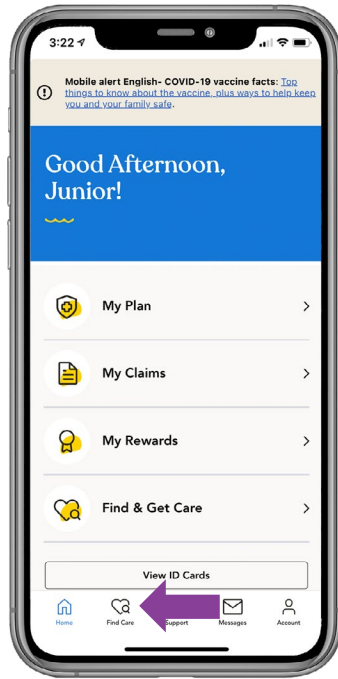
3:22

Mobile alert English- COVID-19 vaccine facts: Top things to know about the vaccine, plus ways to help keep you and your family safe.

Good Afternoon, Junior!

My Plan

My Claims

My Rewards

Find & Get Care

View ID Cards

Home
Find Care
Support
Messages
Account